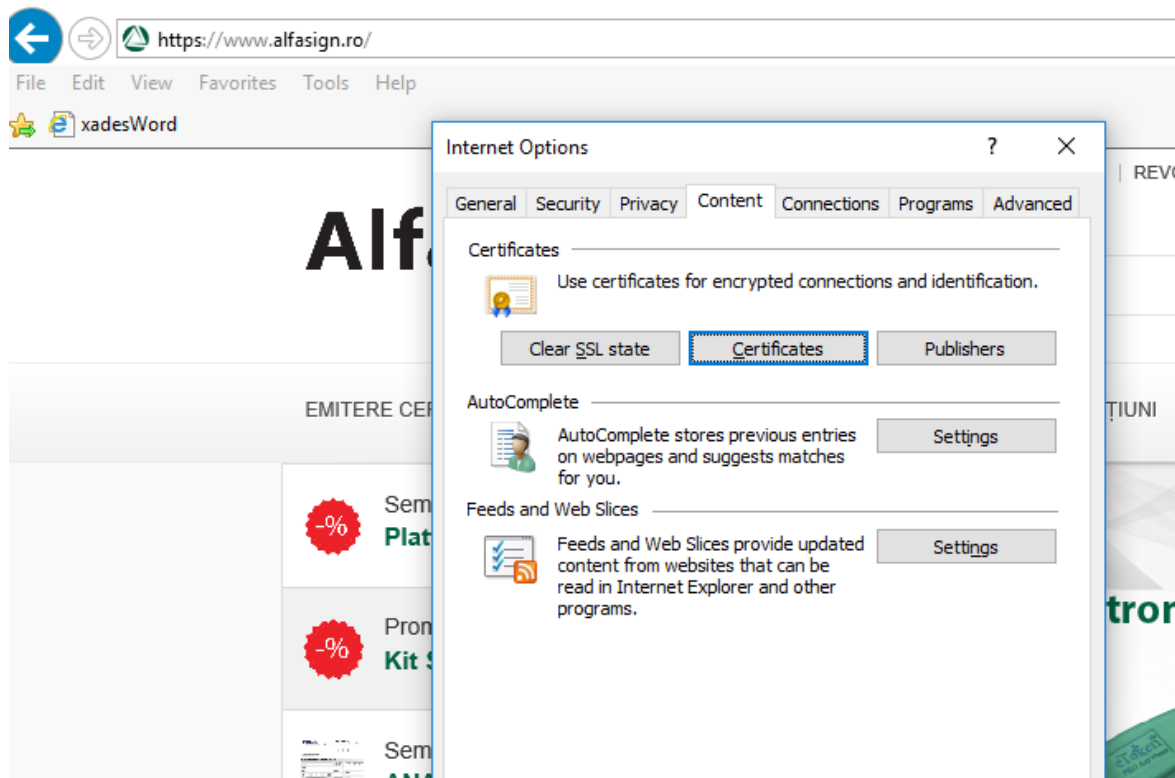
https://www.alfasign.ro/

File Edit View Favorites Tools Help

xadesWord

| REVO

Alf

EMITERE CER

ȚIUNI

-% Sem Plat

-% Prom Kit S

Sem ANA

tron

Internet Options ? X

General Security Privacy Content Connections Programs Advanced

Certificates

Use certificates for encrypted connections and identification.

Clear SSL state Certificates Publishers

AutoComplete

AutoComplete stores previous entries on webpages and suggests matches for you.

Settings

Feeds and Web Slices

Feeds and Web Slices provide updated content from websites that can be read in Internet Explorer and other programs.

Settings